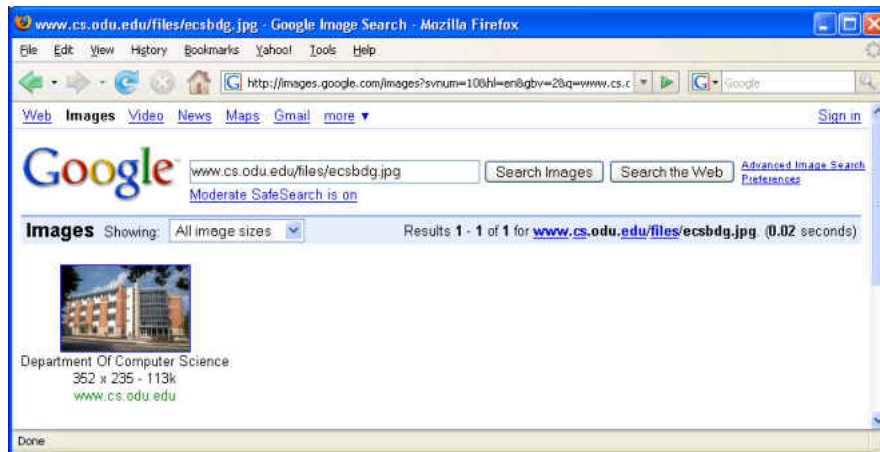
www.cs.odu.edu/files/ecsbdg.jpg - Google Image Search - Mozilla Firefox

File Edit View History Bookmarks Yahoo! Tools Help

http://images.google.com/images?svnum=10&hl=en&gbv=2&q=www.cs.c

Google

Web Images Video News Maps Gmail more ▾

Sign in

Google

www.cs.odu.edu/files/ecsbdg.jpg

Search Images Search the Web

Advanced Image Search
Preferences

Moderate SafeSearch is on

Images Showing: All image sizes

Results 1 - 1 of 1 for www.cs.odu.edu/files/ecsbdg.jpg. (0.02 seconds)

Department Of Computer Science
352 x 235 - 113k
www.cs.odu.edu

Done